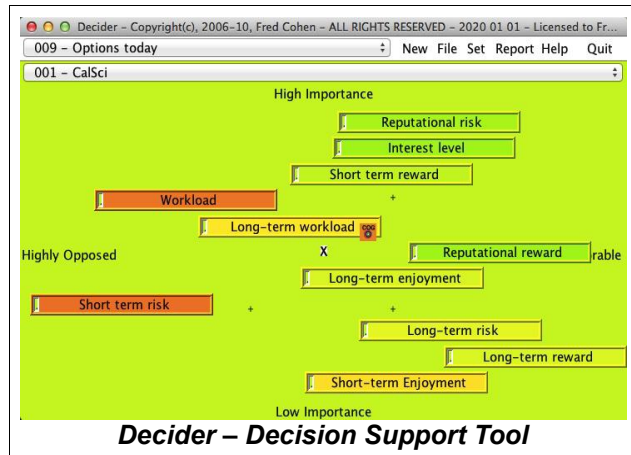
Decider – Copyright(c), 2006-10, Fred Cohen – ALL RIGHTS RESERVED – 2020 01 01 – Licensed to Fr...

009 – Options today

New File Set Report Help Quit

001 – CalSci

High Importance

Reputational risk

Interest level

Short term reward

+

Workload

Long-term workload

Highly Opposed

X

Reputational reward

rable

Long-term enjoyment

Short term risk

+

+

Long-term risk

Long-term reward

Short-term Enjoyment

Low Importance

Decider – Decision Support Tool